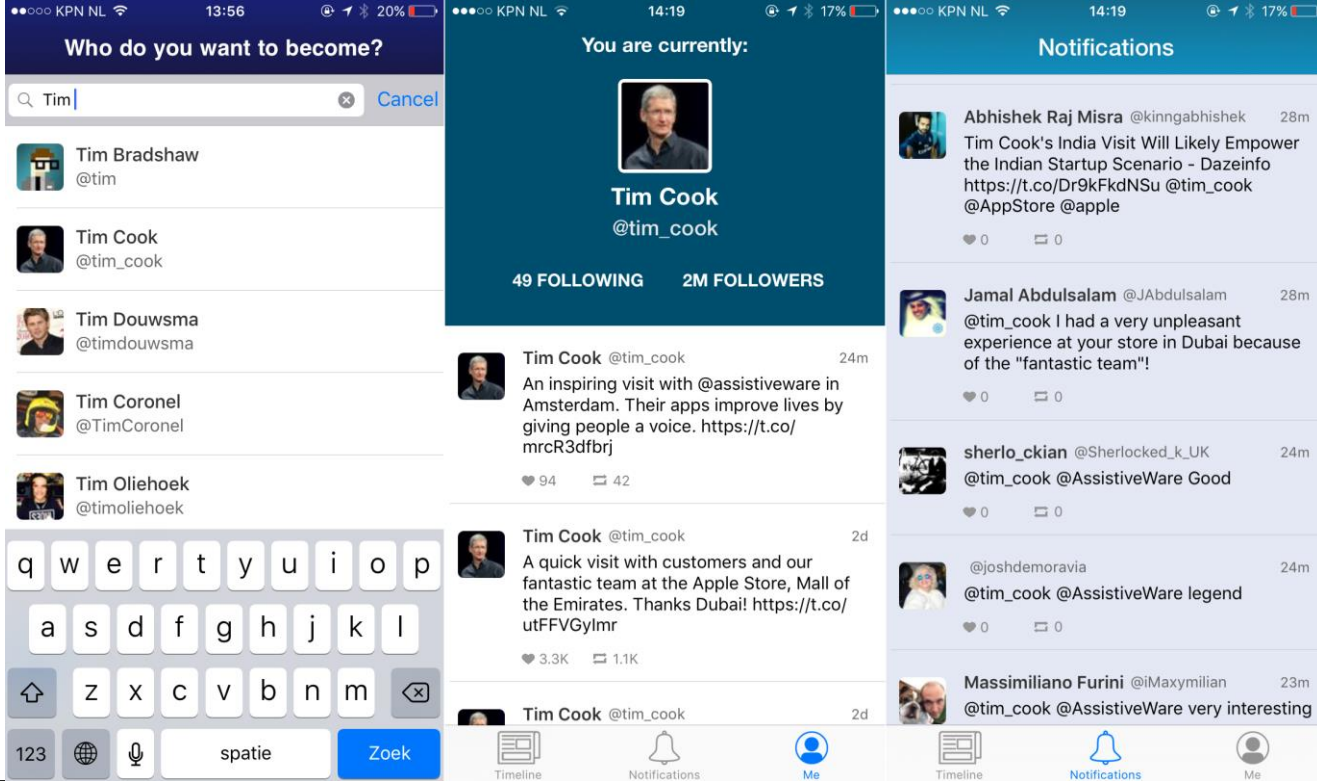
●●○○○ KPN NL 13:56 20%

Who do you want to become?

Tim

Cancel

Tim Bradshaw
@tim

Tim Cook
@tim_cook

Tim Douwsma
@timdouwsma

Tim Coronel
@TimCoronel

Tim Oliehoek
@timoliehoek

q w e r t y u i o p
a s d f g h j k l
z x c v b n m
123 spatie Zoek

●●○○○ KPN NL 14:19 17%

You are currently:

Tim Cook
@tim_cook

49 FOLLOWING 2M FOLLOWERS

Tim Cook @tim_cook 24m
An inspiring visit with @assistiveware in Amsterdam. Their apps improve lives by giving people a voice. https://t.co/mrcR3dfbrj
94 42

Tim Cook @tim_cook 2d
A quick visit with customers and our fantastic team at the Apple Store, Mall of the Emirates. Thanks Dubai! https://t.co/utFFVGyImr
3.3K 1.1K

Tim Cook @tim_cook 2d

Timeline Notifications Me

●●○○○ KPN NL 14:19 17%

Notifications

Abhishek Raj Misra @kinngabhishek 28m
Tim Cook's India Visit Will Likely Empower the Indian Startup Scenario - Dazeinfo https://t.co/Dr9kFkdNSu @tim_cook @AppStore @apple
0 0

Jamal Abdulsalam @JAbdulsalam 28m
@tim_cook I had a very unpleasant experience at your store in Dubai because of the "fantastic team"!
0 0

sherlo_ckian @Sherlocked_k_UK 24m
@tim_cook @AssistiveWare Good
0 0

@joshdemoravia 24m
@tim_cook @AssistiveWare legend
0 0

Massimiliano Furini @iMaxymilian 23m
@tim_cook @AssistiveWare very interesting

Timeline Notifications Me